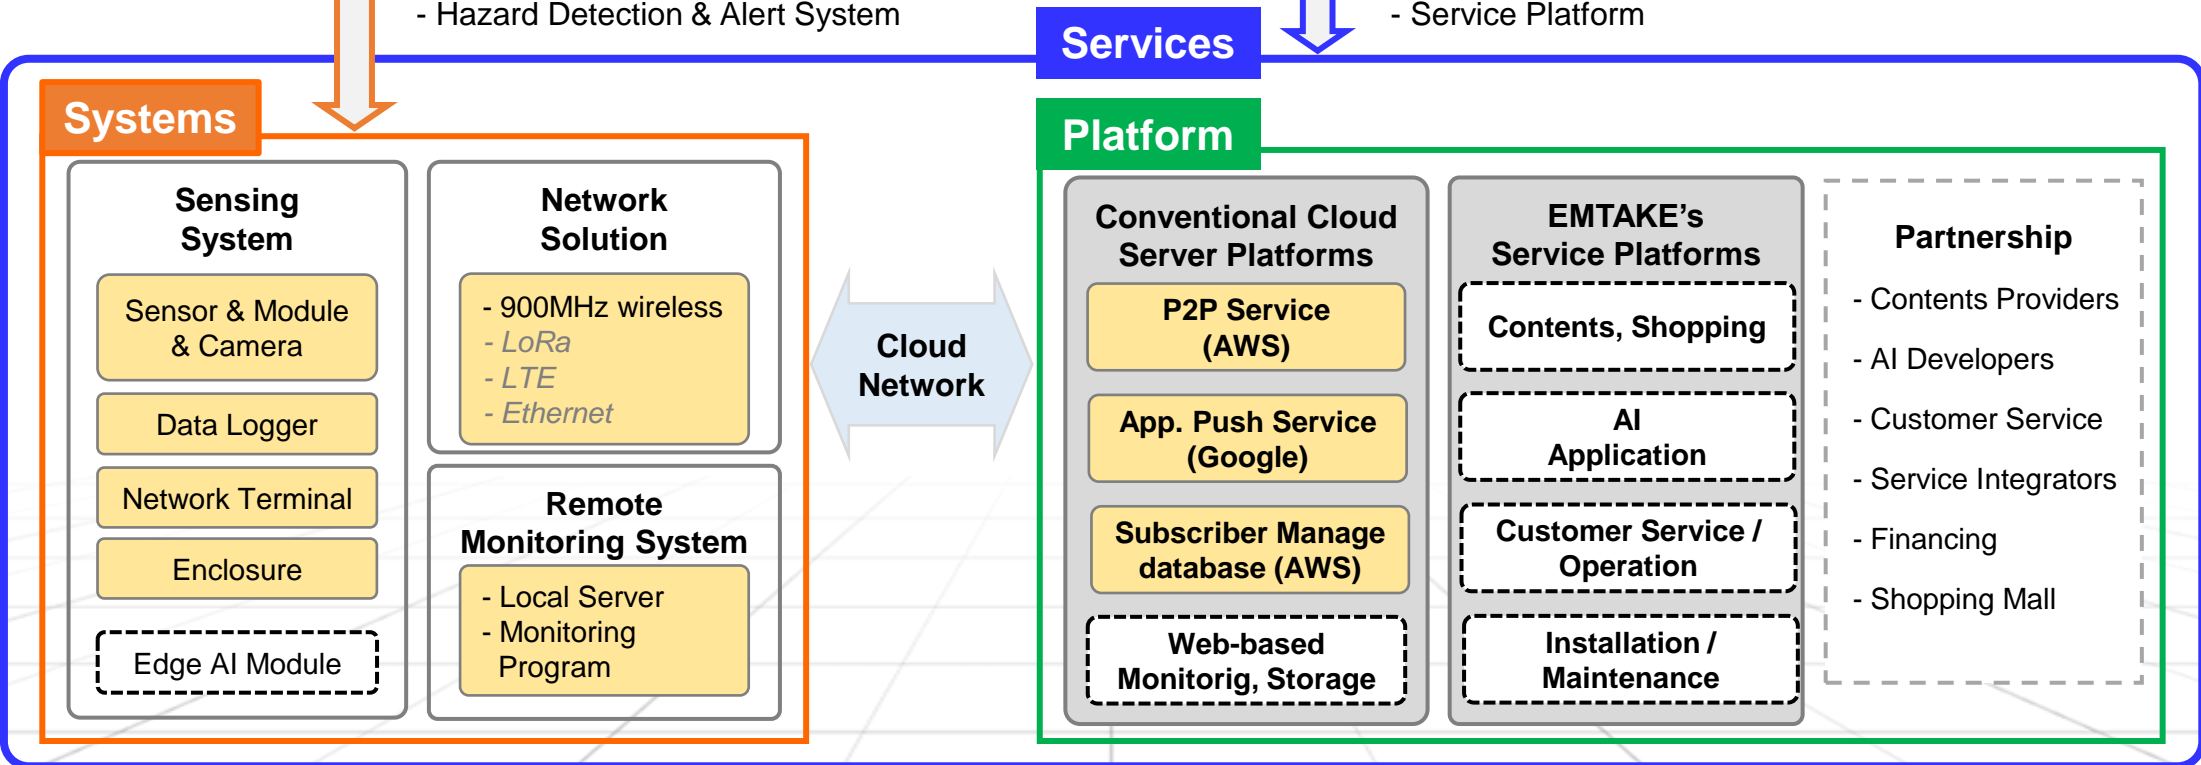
- Hazard Detection & Alert System

Services

- Service Platform

Systems

Sensing System

Sensor & Module & Camera

Data Logger

Network Terminal

Enclosure

Edge AI Module

Network Solution

- 900MHz wireless
- LoRa
- LTE
- Ethernet

Remote Monitoring System

- Local Server
- Monitoring Program

Cloud Network

Platform

Conventional Cloud Server Platforms

P2P Service (AWS)

App. Push Service (Google)

Subscriber Manage database (AWS)

Web-based Monitorig, Storage

EMTAKE's Service Platforms

Contents, Shopping

AI Application

Customer Service / Operation

Installation / Maintenance

Partnership

- Contents Providers
- AI Developers
- Customer Service
- Service Integrators
- Financing
- Shopping Mall